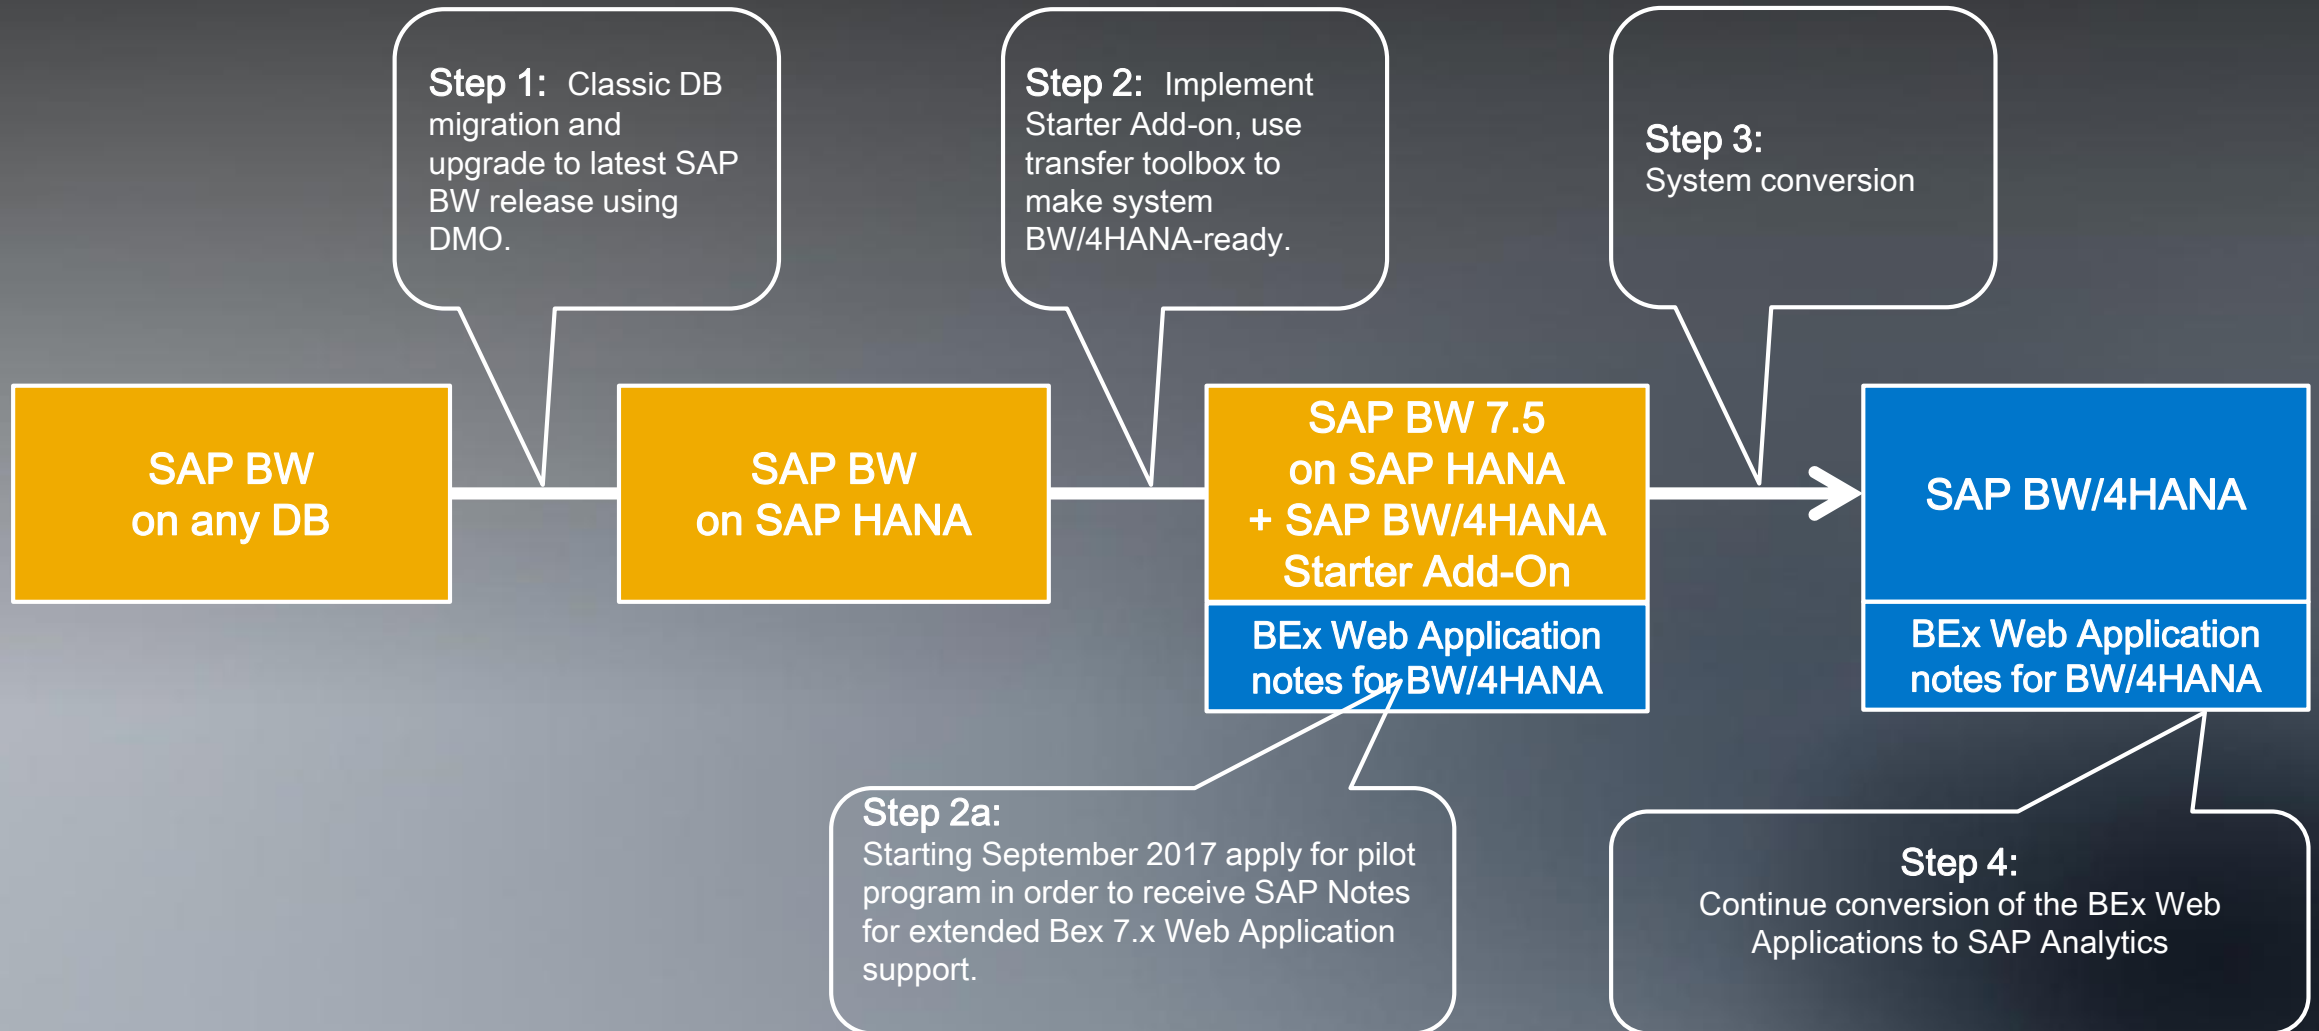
Step 1: Classic DB migration and upgrade to latest SAP BW release using DMO.

Step 2: Implement Starter Add-on, use transfer toolbox to make system BW/4HANA-ready.

Step 3: System conversion

SAP BW on any DB

SAP BW on SAP HANA

SAP BW 7.5 on SAP HANA + SAP BW/4HANA Starter Add-On

BEx Web Application notes for BW/4HANA

SAP BW/4HANA

BEx Web Application notes for BW/4HANA

Step 2a: Starting September 2017 apply for pilot program in order to receive SAP Notes for extended Bex 7.x Web Application support.

Step 4: Continue conversion of the BEx Web Applications to SAP Analytics